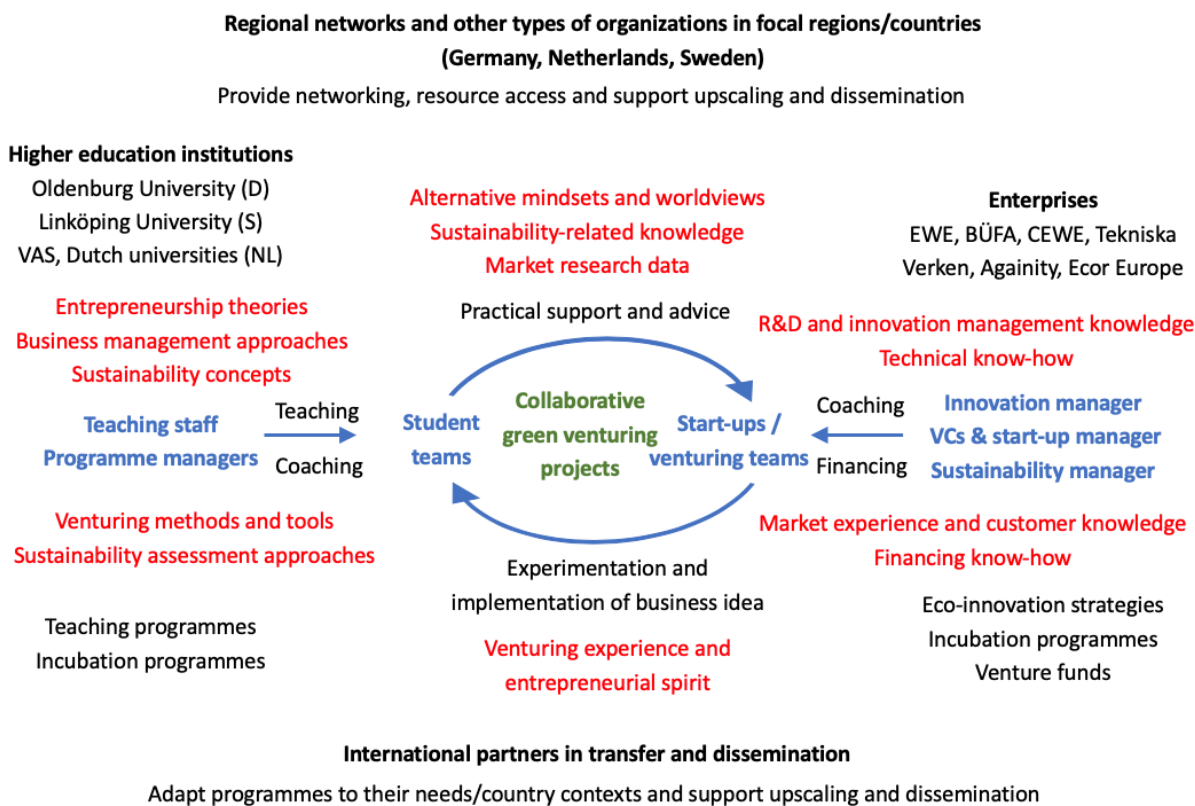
Regional networks and other types of organizations in focal regions/countries
(Germany, Netherlands, Sweden)

Provide networking, resource access and support upscaling and dissemination

Higher education institutions
Oldenburg University (D)
Linköping University (S)
VAS, Dutch universities (NL)

Entrepreneurship theories
Business management approaches
Sustainability concepts

Teaching staff
Programme managers

Teaching
Coaching

Venturing methods and tools
Sustainability assessment approaches

Teaching programmes
Incubation programmes

Alternative mindsets and worldviews
Sustainability-related knowledge
Market research data

Practical support and advice

Student teams

Collaborative green venturing projects

Start-ups / venturing teams

Experimentation and implementation of business idea

Venturing experience and entrepreneurial spirit

Enterprises
EWE, BÜFA, CEWE, Tekniska Verken, Againity, Ecor Europe

R&D and innovation management knowledge
Technical know-how

Coaching
Financing

Innovation manager
VCs & start-up manager
Sustainability manager

Market experience and customer knowledge
Financing know-how

Eco-innovation strategies
Incubation programmes
Venture funds

International partners in transfer and dissemination

Adapt programmes to their needs/country contexts and support upscaling and dissemination